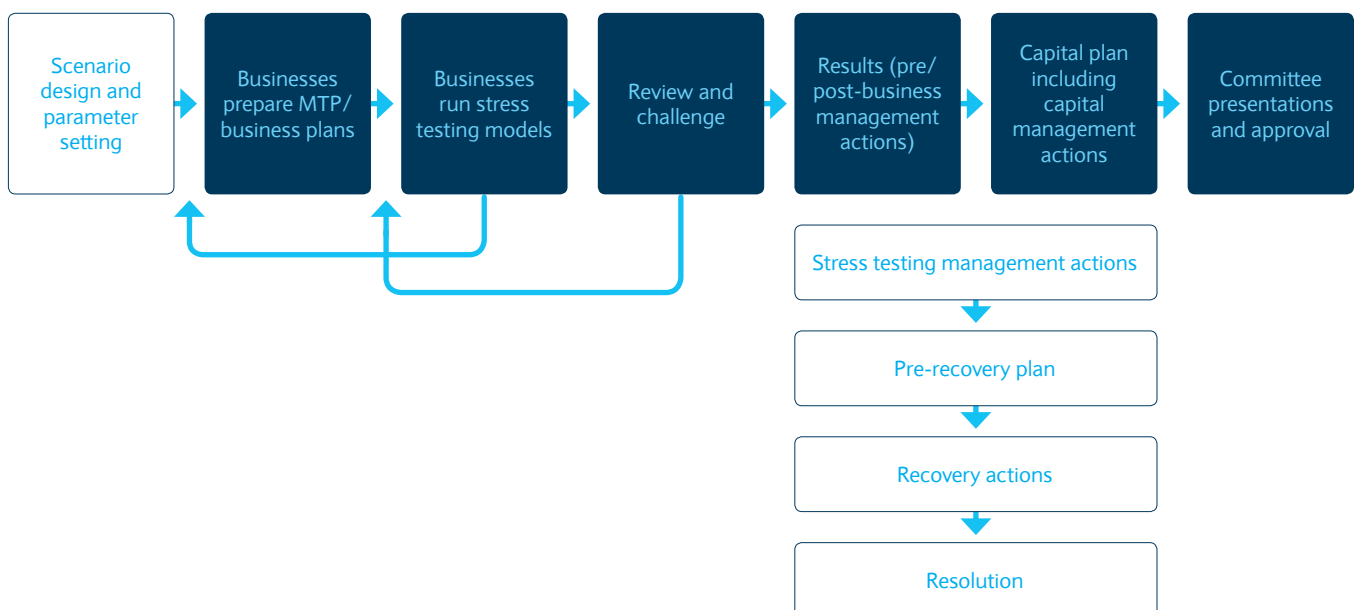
Scenario design and parameter setting

Businesses prepare MTP/ business plans

Businesses run stress testing models

Review and challenge

Results (pre/ post-business management actions)

Capital plan including capital management actions

Committee presentations and approval

Stress testing management actions

Pre-recovery plan

Recovery actions

Resolution